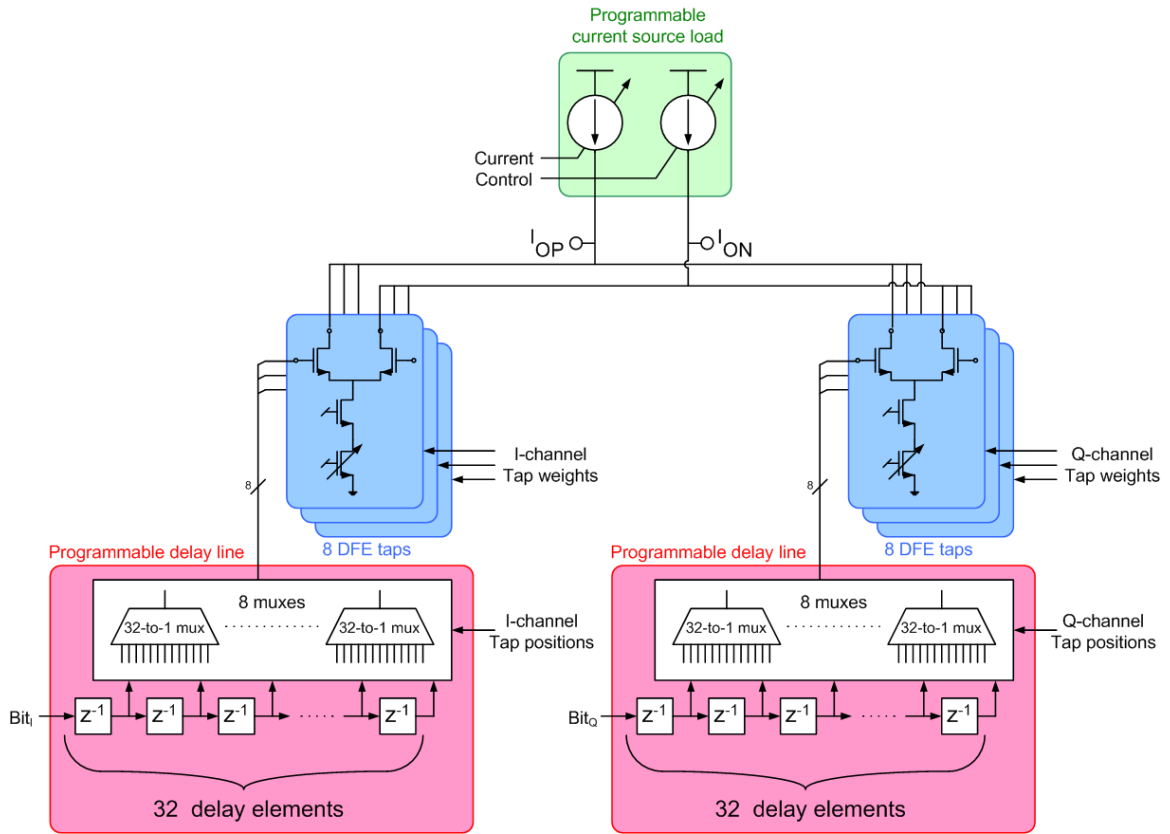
Programmable current source load

Current
Control

$I_{OP}$
$I_{ON}$

8

I-channel
Tap weights

8 DFE taps

8

Q-channel
Tap weights

8 DFE taps

Programmable delay line

8 muxes

32-to-1 mux
32-to-1 mux

I-channel
Tap positions

$Bit_I$
$z^{-1}$
$z^{-1}$
$z^{-1}$
$z^{-1}$

32 delay elements

Programmable delay line

8 muxes

32-to-1 mux
32-to-1 mux

Q-channel
Tap positions

$Bit_Q$
$z^{-1}$
$z^{-1}$
$z^{-1}$
$z^{-1}$

32 delay elements